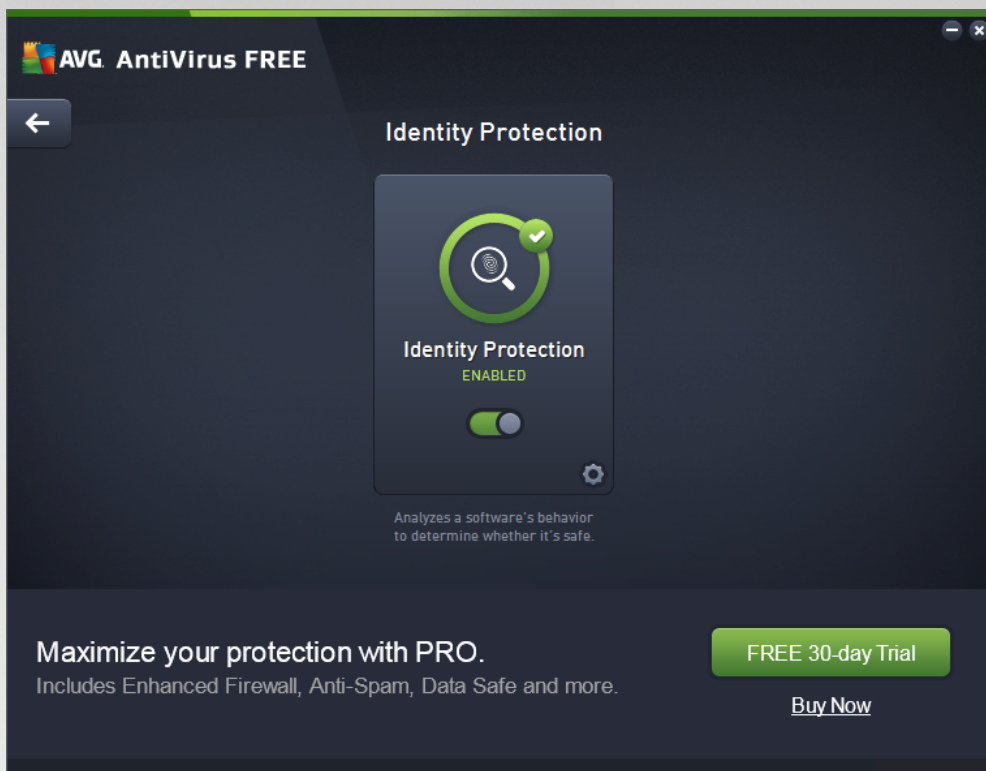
AVG. AntiVirus FREE

Identity Protection

Identity Protection
ENABLED

Analyzes a software's behavior to determine whether it's safe.

Maximize your protection with PRO.
Includes Enhanced Firewall, Anti-Spam, Data Safe and more.

FREE 30-day Trial

Buy Now